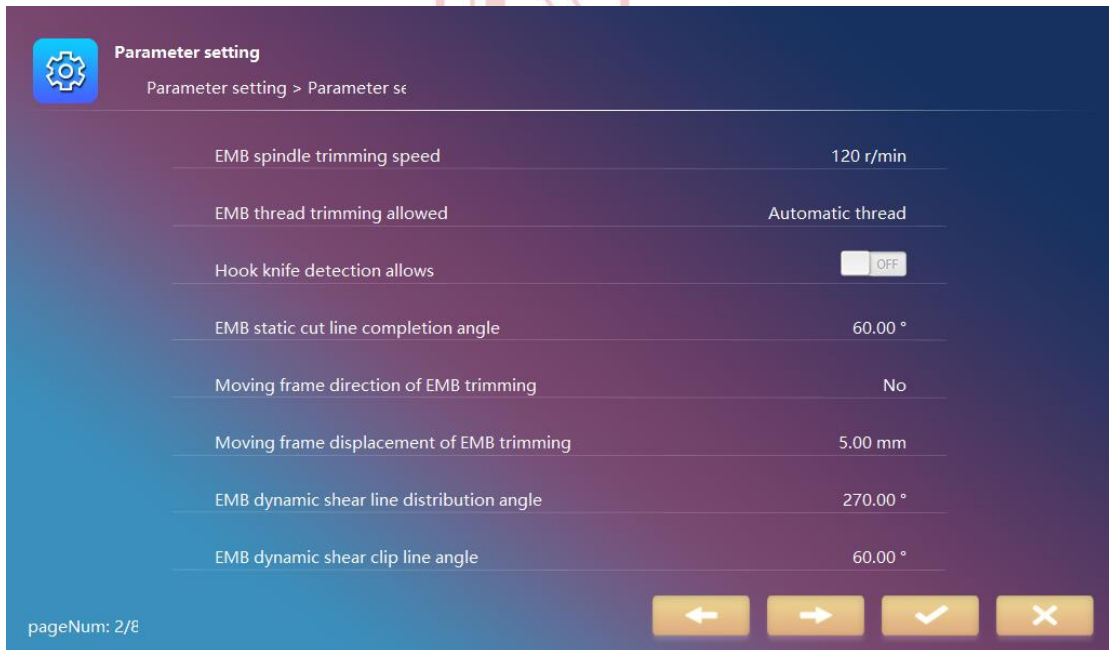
Parameter setting
Parameter setting > Parameter se

| EMB spindle trimming speed | 120 r/min |
|---|---|
| EMB thread trimming allowed | Automatic thread |
| Hook knife detection allows | OFF |
| EMB static cut line completion angle | 60.00 ° |
| Moving frame direction of EMB trimming | No |
| Moving frame displacement of EMB trimming | 5.00 mm |
| EMB dynamic shear line distribution angle | 270.00 ° |
| EMB dynamic shear clip line angle | 60.00 ° |

pageNum: 2/8